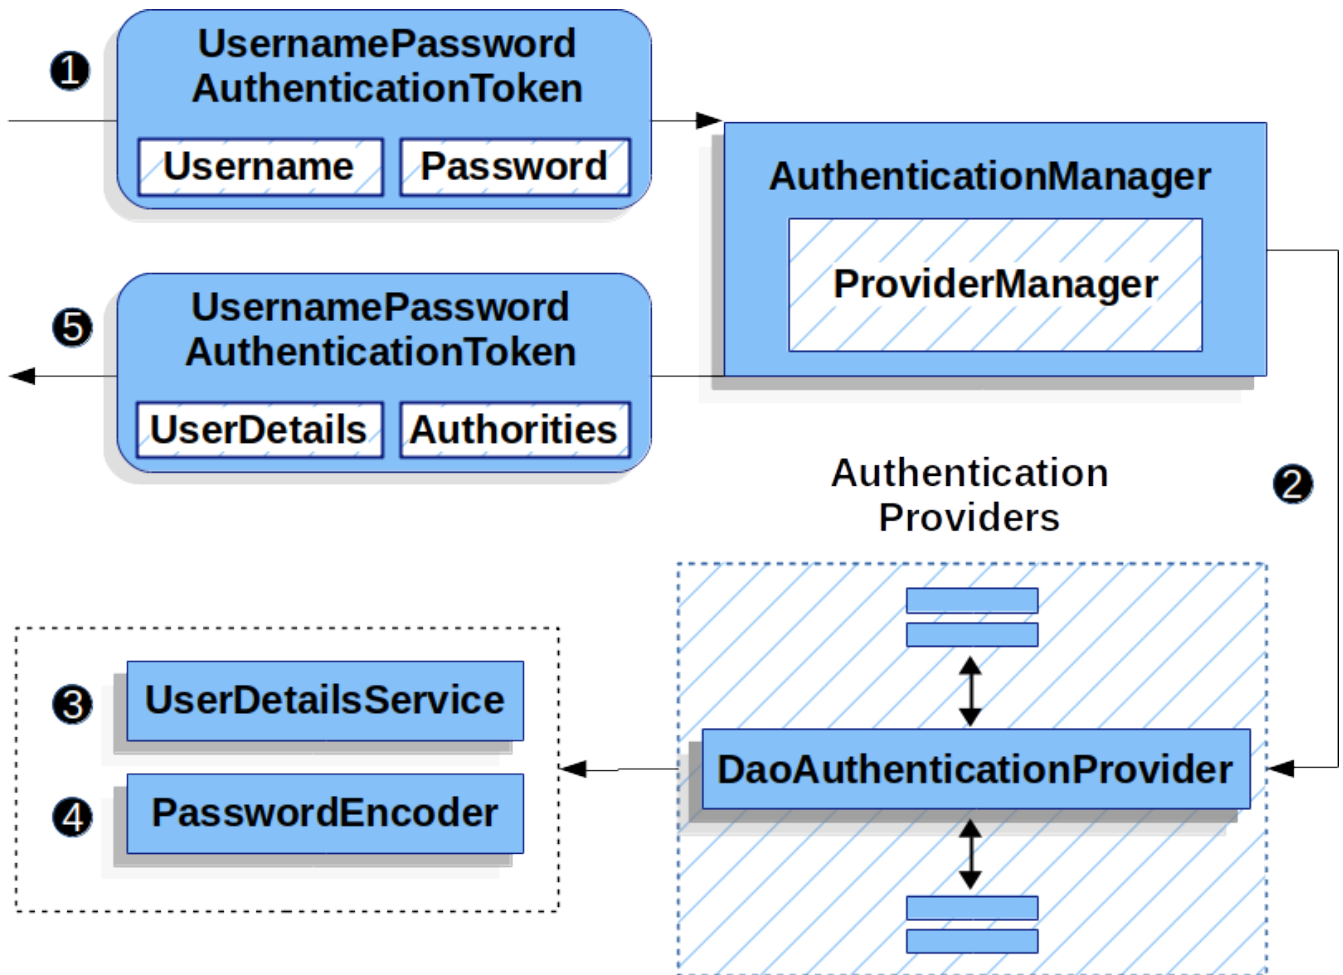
1
UsernamePassword AuthenticationToken
Username
Password

AuthenticationManager
ProviderManager

5
UsernamePassword AuthenticationToken
UserDetails
Authorities

Authentication Providers

2

3
UserDetailsService

4
PasswordEncoder

DaoAuthenticationProvider